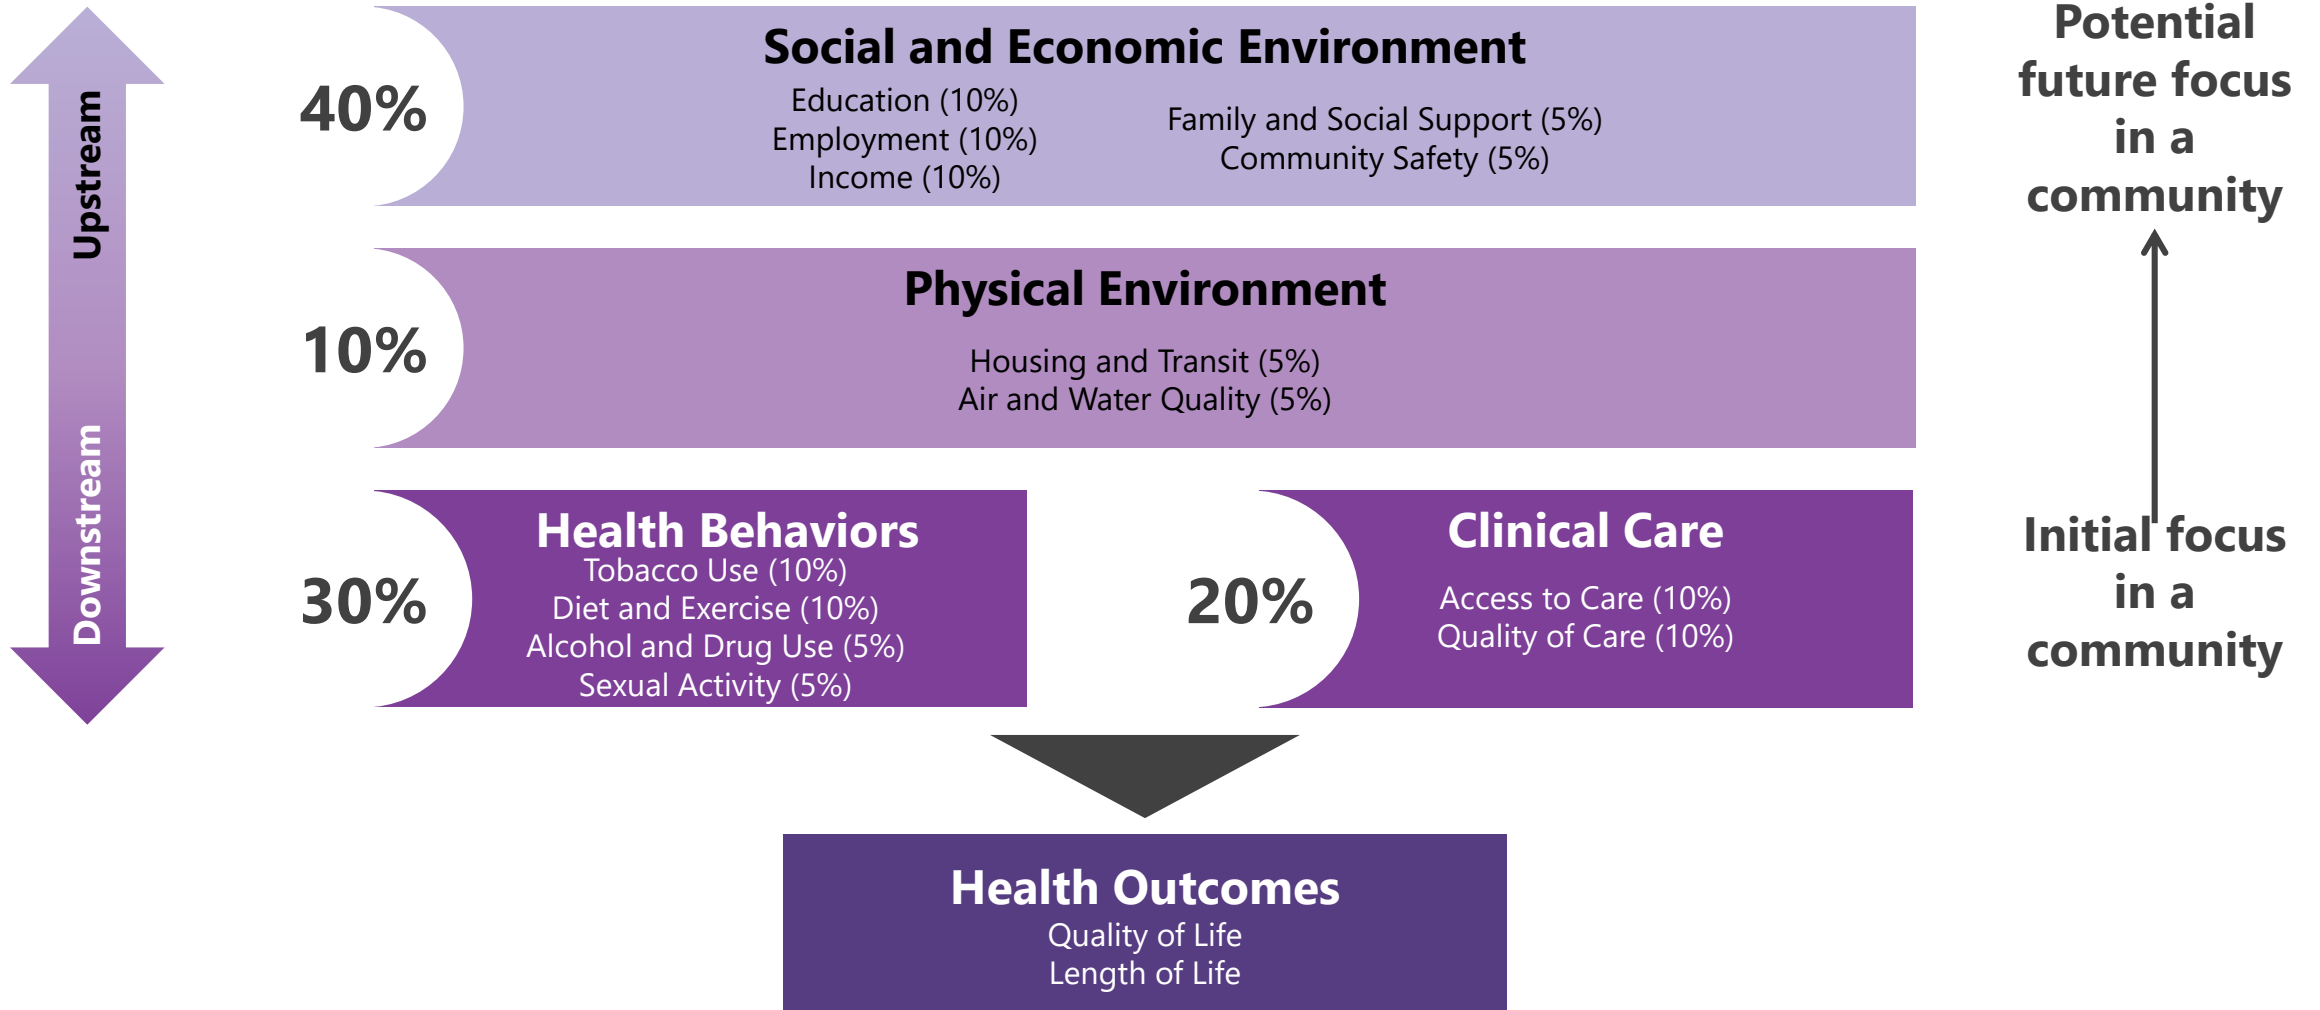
Upstream

Downstream

40%

Social and Economic Environment

Education (10%)
Employment (10%)
Income (10%)

Family and Social Support (5%)
Community Safety (5%)

10%

Physical Environment

Housing and Transit (5%)
Air and Water Quality (5%)

30%

Health Behaviors

Tobacco Use (10%)
Diet and Exercise (10%)
Alcohol and Drug Use (5%)
Sexual Activity (5%)

20%

Clinical Care

Access to Care (10%)
Quality of Care (10%)

Health Outcomes

Quality of Life
Length of Life

Potential future focus in a community

Initial focus in a community